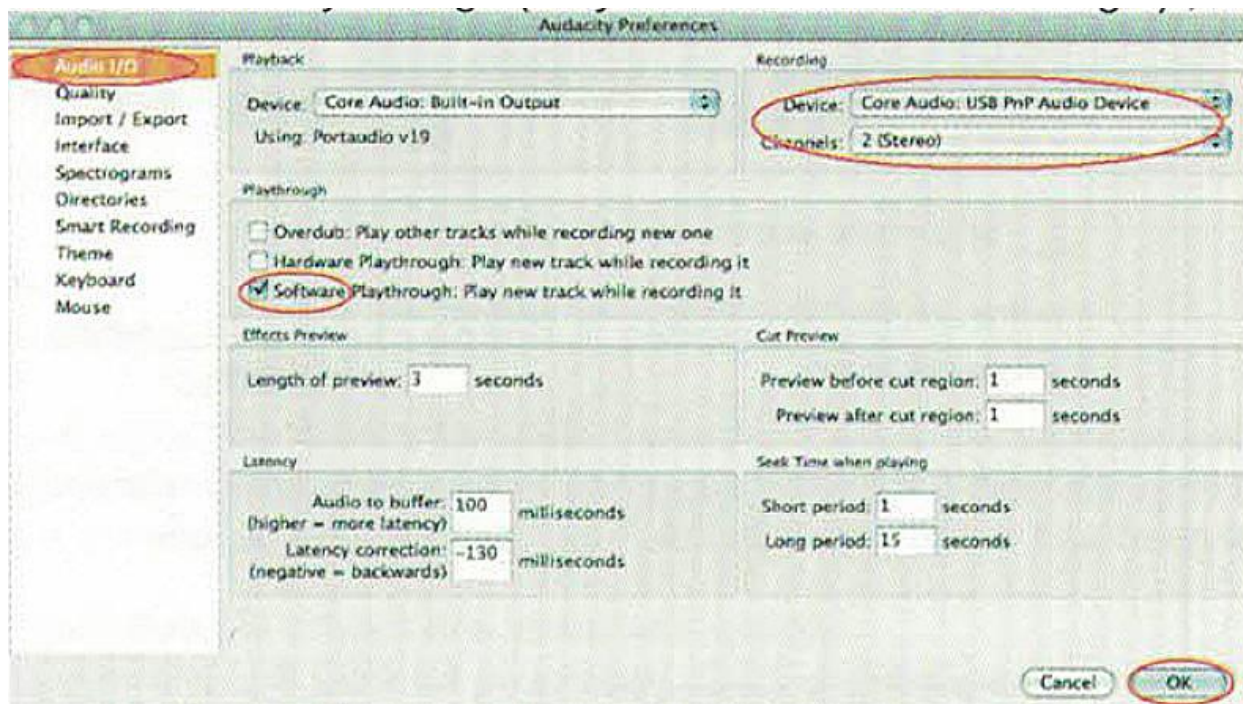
Audacity Preferences

Audio I/O
Quality
Import / Export
Interface
Spectrograms
Directories
Smart Recording
Theme
Keyboard
Mouse

Playback

Device: Core Audio: Built-in Output

Using: Portaudio v19

Recording

Device: Core Audio: USB PnP Audio Device

Channels: 2 (Stereo)

Playthrough

Overdub: Play other tracks while recording new one

Hardware Playthrough: Play new track while recording it

Software Playthrough: Play new track while recording it

Effects Preview

Length of preview: 3 seconds

Cut Preview

Preview before cut region: 1 seconds

Preview after cut region: 1 seconds

Latency

Audio to buffer: (higher = more latency) 100 milliseconds

Latency correction: (negative = backwards) -130 milliseconds

Seek Time when playing

Short period: 1 seconds

Long period: 15 seconds

Cancel

OK